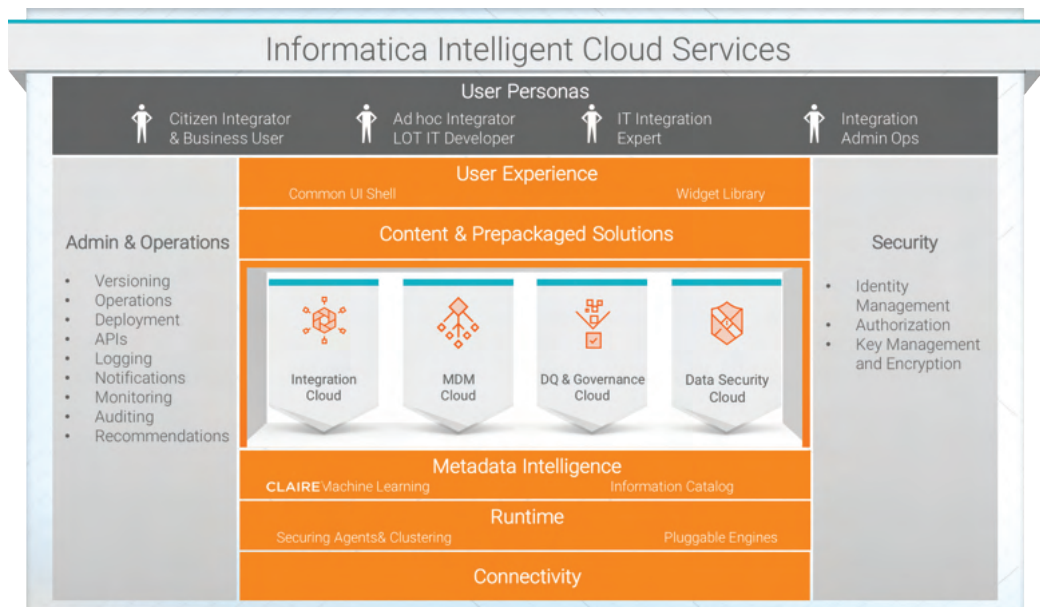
Informatica Intelligent Cloud Services

User Personas

Citizen Integrator & Business User

Ad hoc Integrator LOT IT Developer

IT Integration Expert

Integration Admin Ops

Admin & Operations

- Versioning
- Operations
- Deployment
- APIs
- Logging
- Notifications
- Monitoring
- Auditing
- Recommendations

User Experience

Common UI Shell

Widget Library

Content & Prepackaged Solutions

Integration Cloud

MDM Cloud

DQ & Governance Cloud

Data Security Cloud

Metadata Intelligence

CLAIRE Machine Learning

Information Catalog

Runtime

Securing Agents& Clustering

Pluggable Engines

Connectivity

Security

- Identity Management
- Authorization
- Key Management and Encryption